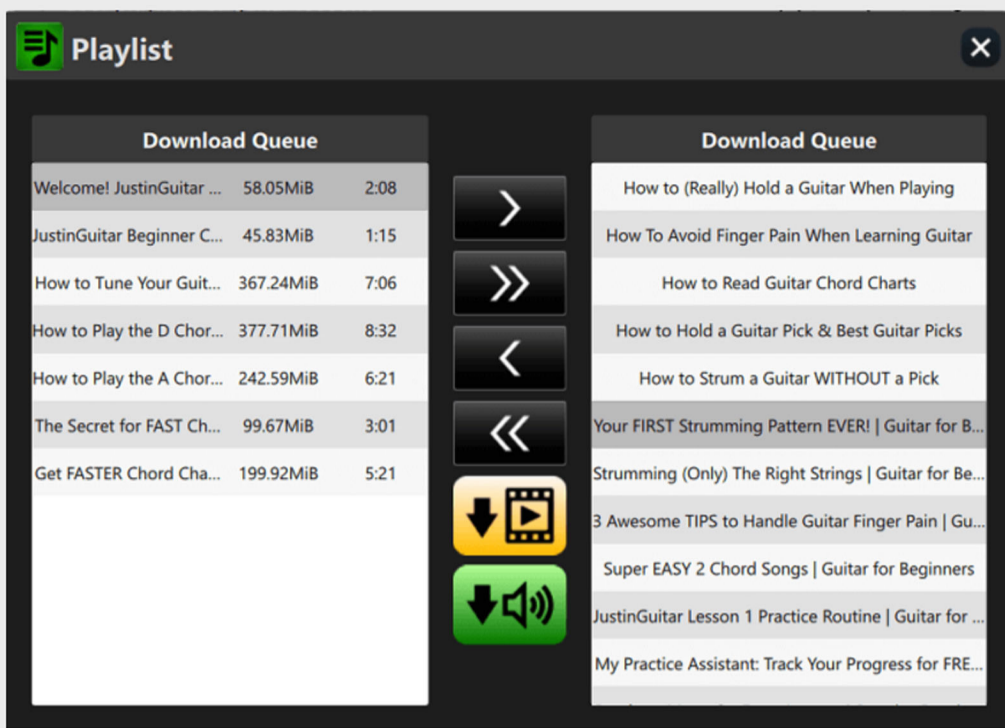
Playlist

Download Queue

| | | |
|---|---|---|
| Welcome! JustinGuitar ... | 58.05MiB | 2:08 |
| JustinGuitar Beginner C... | 45.83MiB | 1:15 |
| How to Tune Your Guit... | 367.24MiB | 7:06 |
| How to Play the D Chor... | 377.71MiB | 8:32 |
| How to Play the A Chor... | 242.59MiB | 6:21 |
| The Secret for FAST Ch... | 99.67MiB | 3:01 |
| Get FASTER Chord Cha... | 199.92MiB | 5:21 |

Download Queue

How to (Really) Hold a Guitar When Playing
How To Avoid Finger Pain When Learning Guitar
How to Read Guitar Chord Charts
How to Hold a Guitar Pick & Best Guitar Picks
How to Strum a Guitar WITHOUT a Pick
Your FIRST Strumming Pattern EVER! | Guitar for B...
Strumming (Only) The Right Strings | Guitar for Be...
3 Awesome TIPS to Handle Guitar Finger Pain | Gu...
Super EASY 2 Chord Songs | Guitar for Beginners
JustinGuitar Lesson 1 Practice Routine | Guitar for ...
My Practice Assistant: Track Your Progress for FRE...